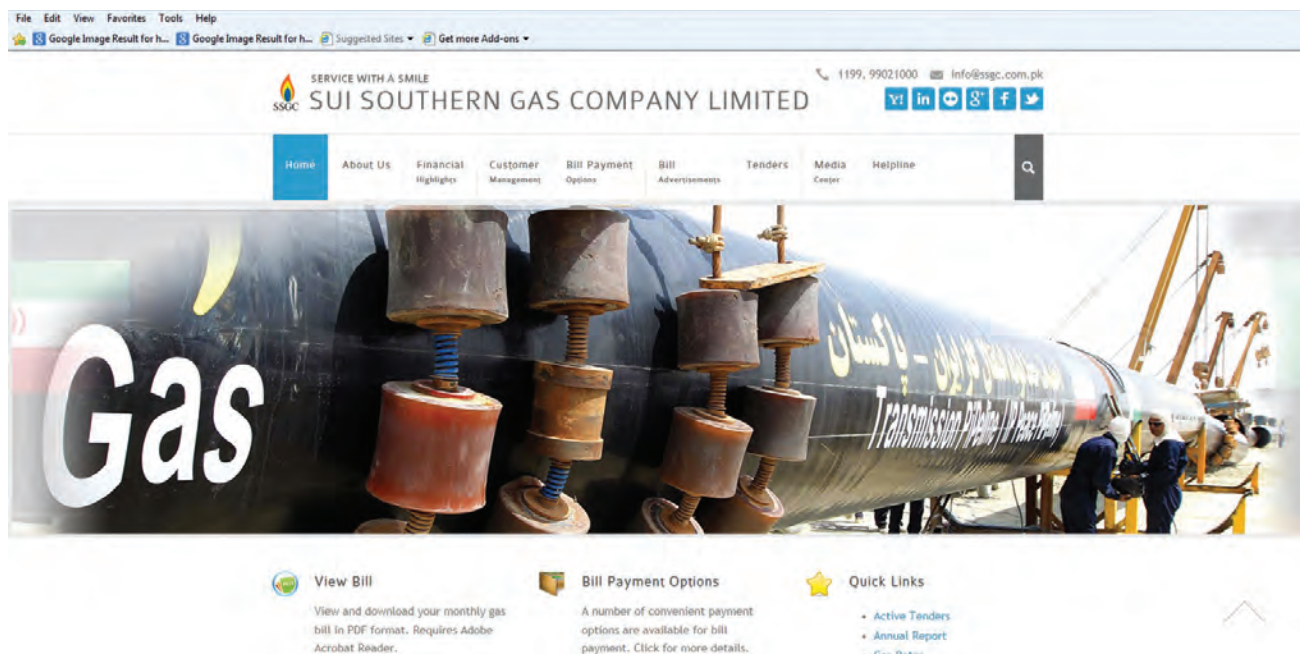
File Edit View Favorites Tools Help

Google Image Result for h... Google Image Result for h... Suggested Sites ▾ Get more Add-ons ▾

SSGC

SERVICE WITH A SMILE

SUI SOUTHERN GAS COMPANY LIMITED

1199, 99021000 info@ssgc.com.pk

Home About Us Financial Highlights Customer Management Bill Payment Options Bill Advertisements Tenders Media Center Helpline

Gas

Transmission Pipeline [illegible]

View Bill

View and download your monthly gas bill in PDF format. Requires Adobe Acrobat Reader.

Bill Payment Options

A number of convenient payment options are available for bill payment. Click for more details.

Quick Links

- Active Tenders
- Annual Report
- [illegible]